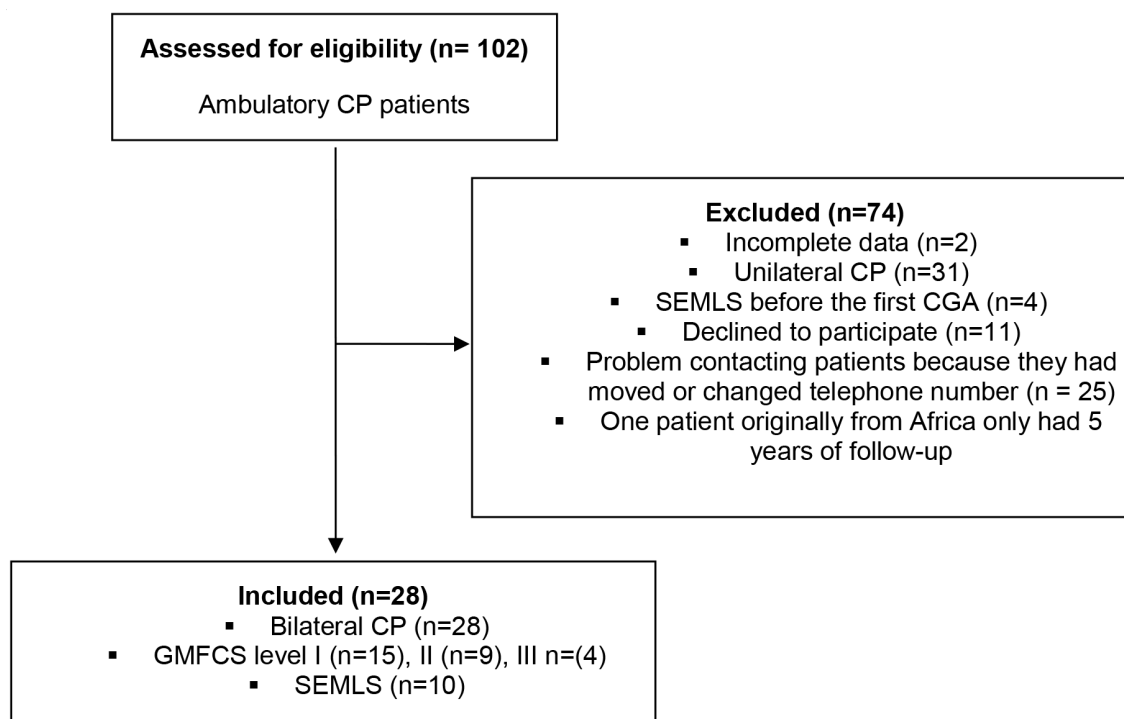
**Assessed for eligibility (n= 102)**

Ambulatory CP patients

**Excluded (n=74)**

- Incomplete data (n=2)
- Unilateral CP (n=31)
- SEMLS before the first CGA (n=4)
- Declined to participate (n=11)
- Problem contacting patients because they had moved or changed telephone number (n = 25)
- One patient originally from Africa only had 5 years of follow-up

**Included (n=28)**

- Bilateral CP (n=28)
- GMFCS level I (n=15), II (n=9), III n=(4)
- SEMLS (n=10)